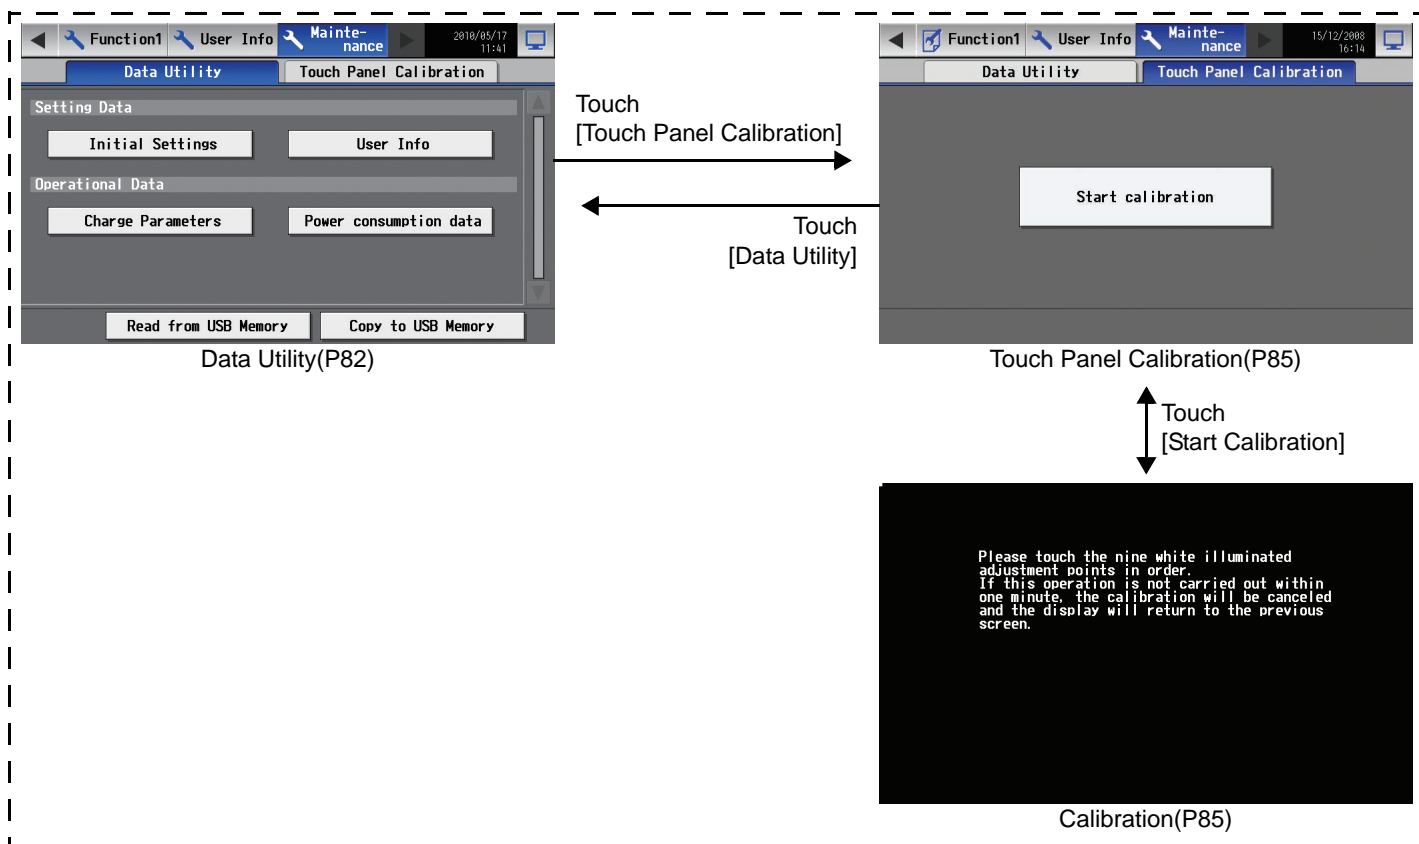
Function1 User Info Mainte-nance 2010/05/17 11:41

Data Utility Touch Panel Calibration

Setting Data

Initial Settings User Info

Operational Data

Charge Parameters Power consumption data

Read from USB Memory Copy to USB Memory

Data Utility(P82)

Touch
[Touch Panel Calibration]

Touch
[Data Utility]

Function1 User Info Mainte-nance 15/12/2008 16:14

Data Utility Touch Panel Calibration

Start calibration

Touch Panel Calibration(P85)

Touch
[Start Calibration]

Please touch the nine white illuminated adjustment points in order.
If this operation is not carried out within one minute, the calibration will be canceled and the display will return to the previous screen.

Calibration(P85)